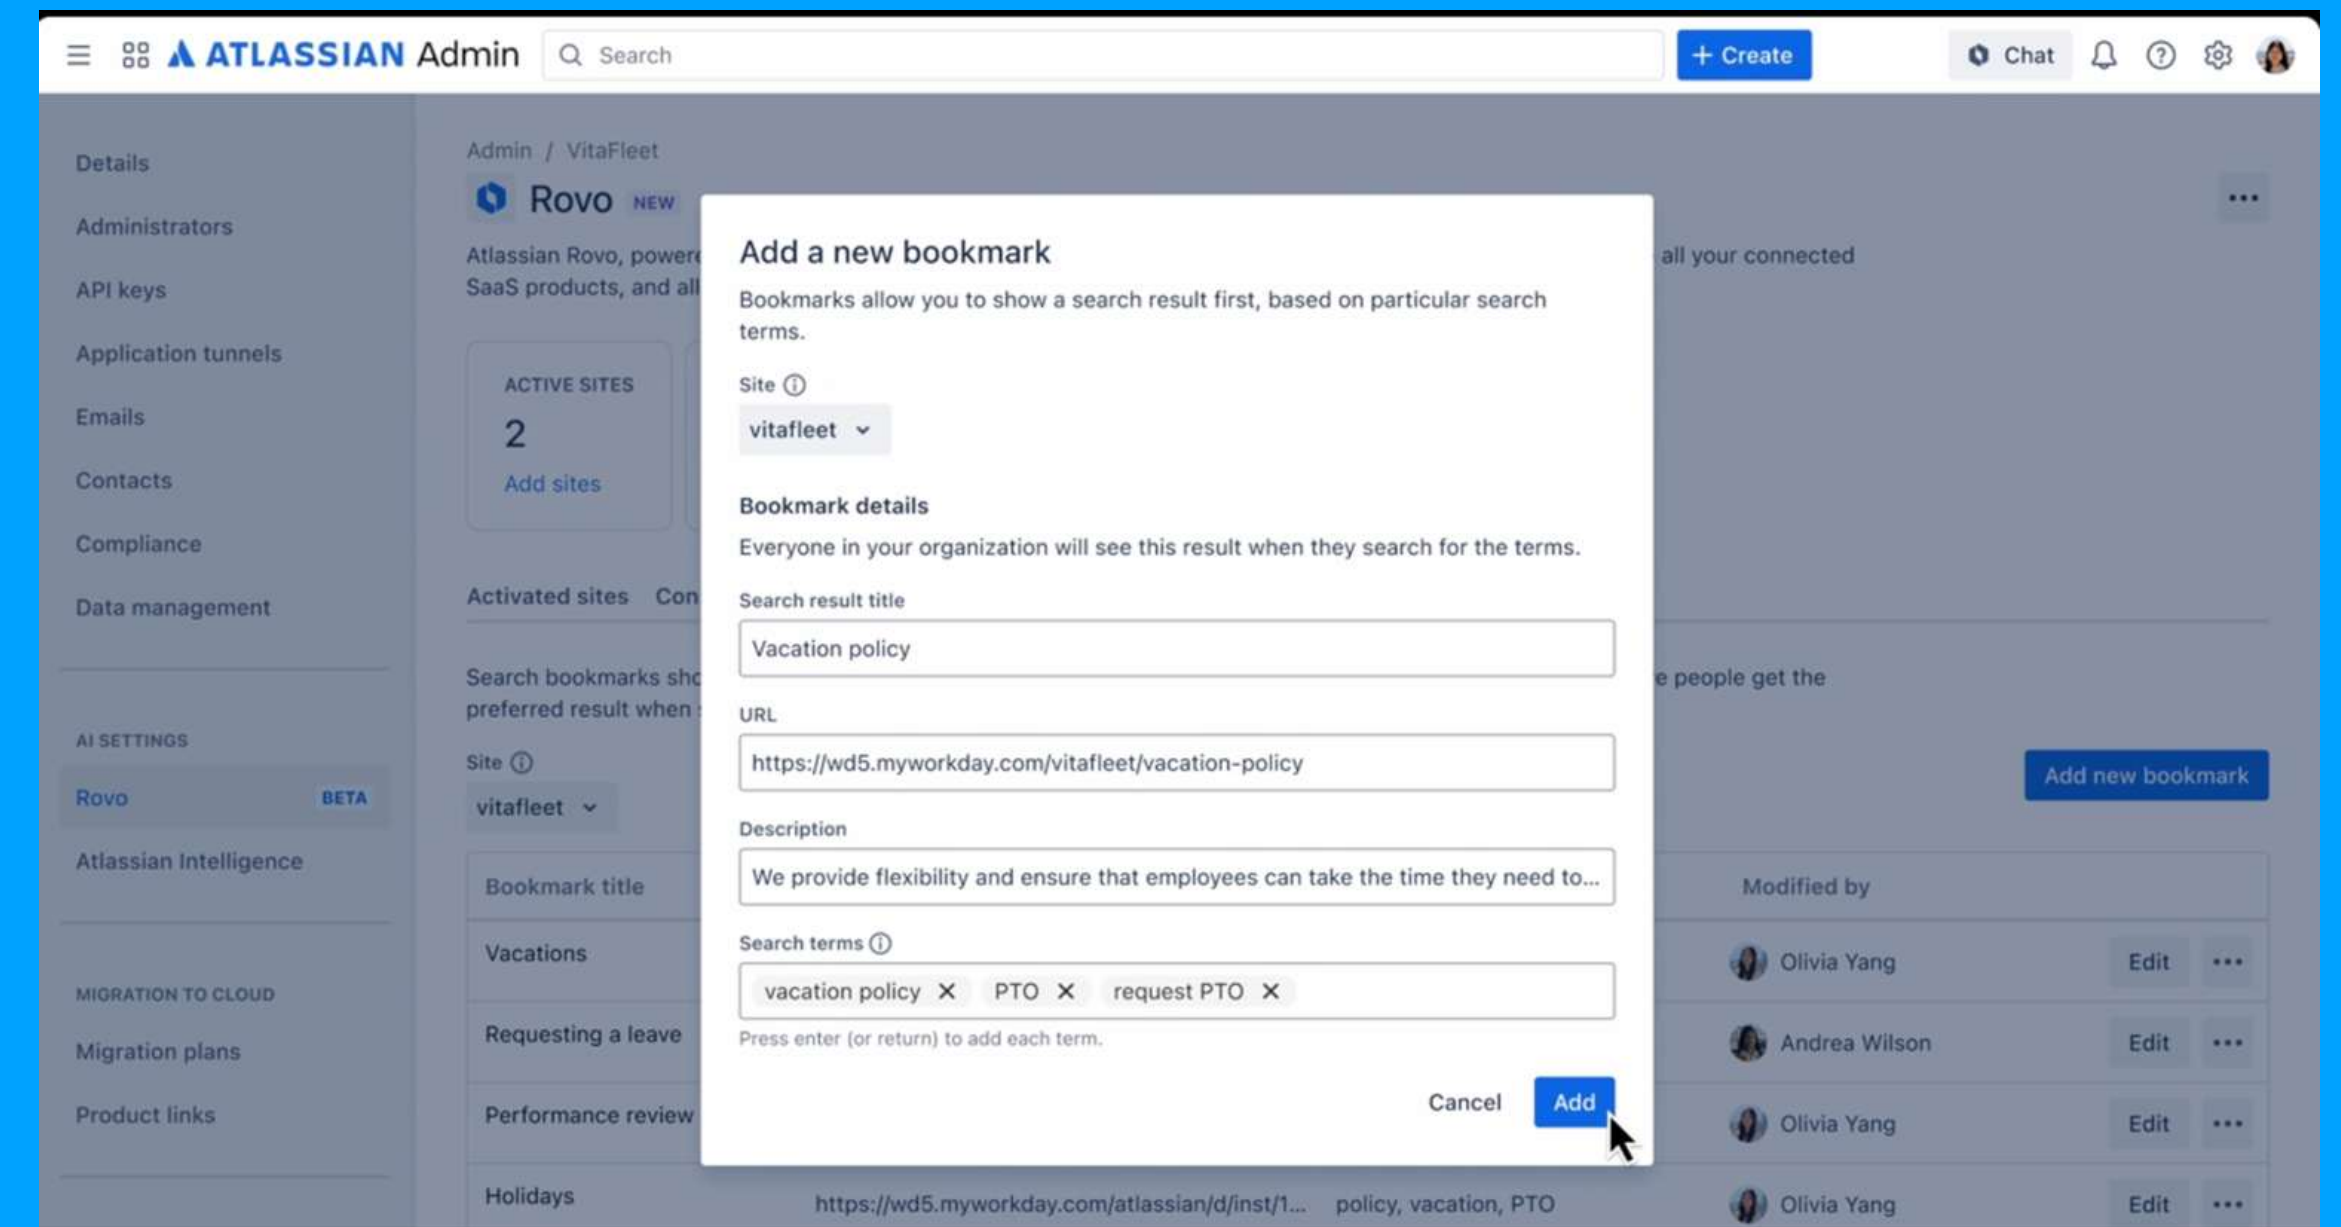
ATLASSIAN Admin

Search

+ Create

Chat

Details

Administrators

API keys

Application tunnels

Emails

Contacts

Compliance

Data management

AI SETTINGS

Rovo BETA

Atlassian Intelligence

MIGRATION TO CLOUD

Migration plans

Product links

Admin / VitaFleet

Rovo NEW

Atlassian Rovo, powere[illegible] all your connected SaaS products, and all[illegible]

ACTIVE SITES

2

Add sites

Activated sites Con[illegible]

Search bookmarks sho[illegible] e people get the preferred result when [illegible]

Site

vitafleet

Add new bookmark

| Bookmark title | | | Modified by | | |
|---|---|---|---|---|---|
| Vacations | | | Olivia Yang | Edit | ••• |
| Requesting a leave | | | Andrea Wilson | Edit | ••• |
| Performance review | | | Olivia Yang | Edit | ••• |
| Holidays | https://wd5.myworkday.com/atlassian/d/inst/1... | policy, vacation, PTO | Olivia Yang | Edit | ••• |

Add a new bookmark

Bookmarks allow you to show a search result first, based on particular search terms.

Site

vitafleet

Bookmark details

Everyone in your organization will see this result when they search for the terms.

Search result title

Vacation policy

URL

https://wd5.myworkday.com/vitafleet/vacation-policy

Description

We provide flexibility and ensure that employees can take the time they need to...

Search terms

vacation policy ✕ PTO ✕ request PTO ✕

Press enter (or return) to add each term.

Cancel Add